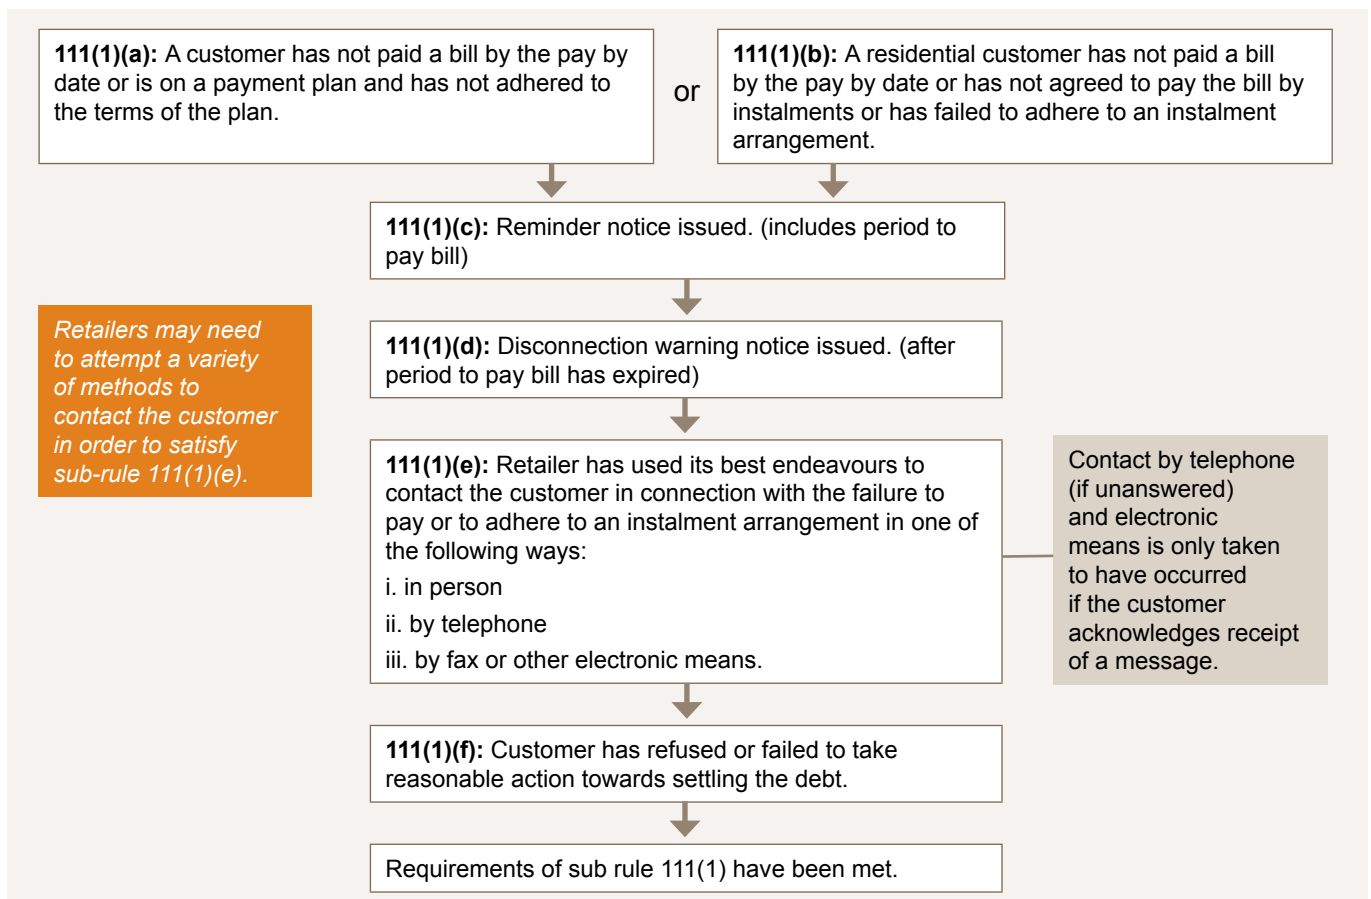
**111(1)(a):** A customer has not paid a bill by the pay by date or is on a payment plan and has not adhered to the terms of the plan.

or

**111(1)(b):** A residential customer has not paid a bill by the pay by date or has not agreed to pay the bill by instalments or has failed to adhere to an instalment arrangement.

**111(1)(c):** Reminder notice issued. (includes period to pay bill)

*Retailers may need to attempt a variety of methods to contact the customer in order to satisfy sub-rule 111(1)(e).*

**111(1)(d):** Disconnection warning notice issued. (after period to pay bill has expired)

**111(1)(e):** Retailer has used its best endeavours to contact the customer in connection with the failure to pay or to adhere to an instalment arrangement in one of the following ways:

i. in person

ii. by telephone

iii. by fax or other electronic means.

Contact by telephone (if unanswered) and electronic means is only taken to have occurred if the customer acknowledges receipt of a message.

**111(1)(f):** Customer has refused or failed to take reasonable action towards settling the debt.

Requirements of sub rule 111(1) have been met.